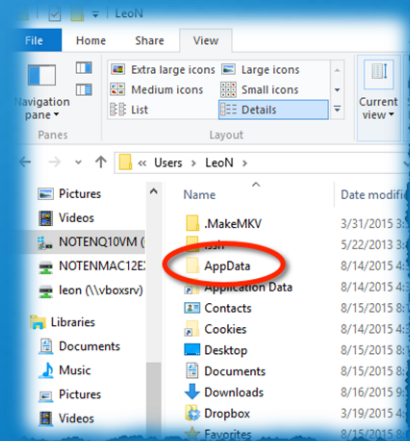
LeoN

File Home Share View

Navigation pane

Extra large icons
Large icons
Medium icons
Small icons
List
Details

Panes

Layout

Current view

« Users › LeoN ›

Pictures
Videos
NOTENQ10VM (
NOTENMAC12E
leon (\\vboxsrv)

Libraries
Documents
Music
Pictures
Videos

Name

Date modifi

.MakeMKV
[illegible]
AppData
Application Data
Contacts
Cookies
Desktop
Documents
Downloads
Dropbox
Favorites

3/31/2015
5/22/2013
8/14/2015
8/14/2015
8/15/2015
8/14/2015
8/15/2015
8/15/2015
8/16/2015
3/19/2015
8/15/2015